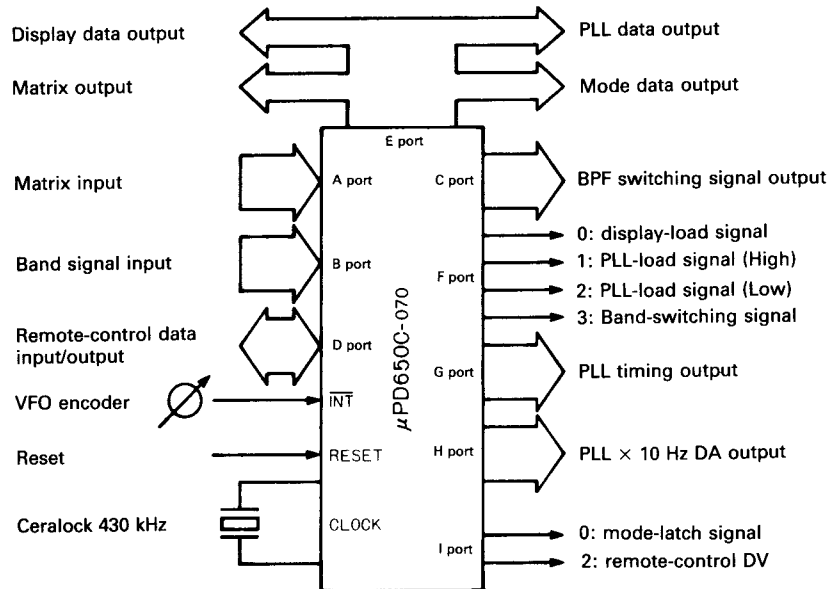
Display data output

PLL data output

Matrix output

Mode data output

E port

Matrix input

A port

C port

BPF switching signal output

0: display-load signal

Band signal input

B port

1: PLL-load signal (High)

F port

2: PLL-load signal (Low)

3: Band-switching signal

Remote-control data input/output

D port

$\mu$PD650C-070

G port

PLL timing output

VFO encoder

$\overline{INT}$

Reset

RESET

H port

PLL $\times$ 10 Hz DA output

Ceralock 430 kHz

CLOCK

0: mode-latch signal

I port

2: remote-control DV